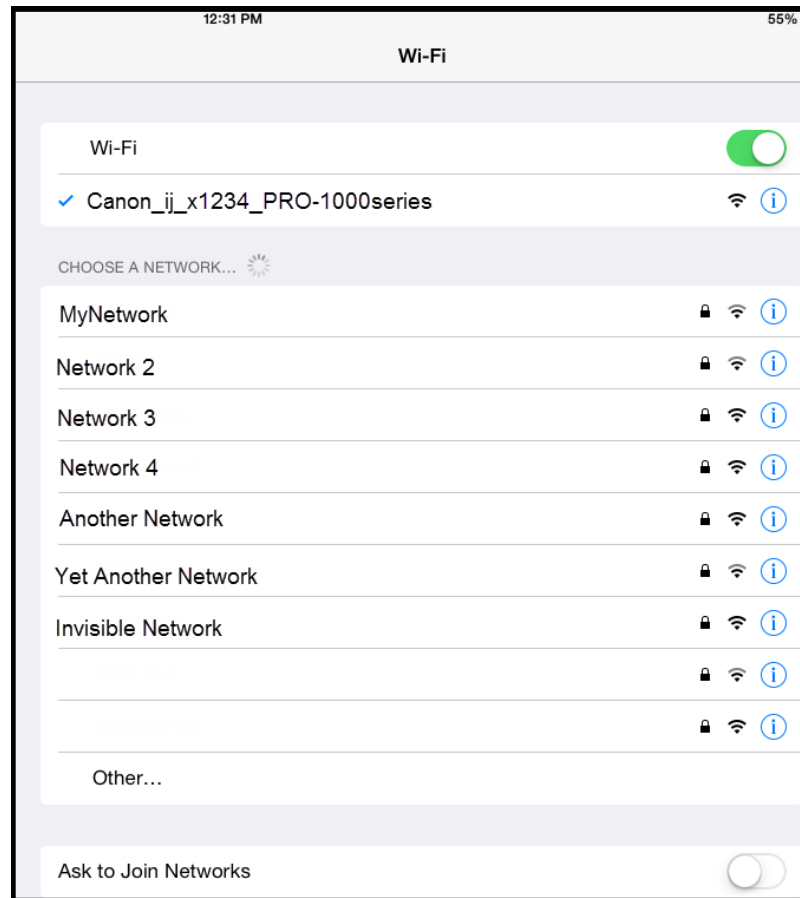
12:31 PM

55%

Wi-Fi

Wi-Fi

✓ Canon_ij_x1234_PRO-1000series

CHOOSE A NETWORK...

MyNetwork

Network 2

Network 3

Network 4

Another Network

Yet Another Network

Invisible Network

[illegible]

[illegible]

Other...

Ask to Join Networks